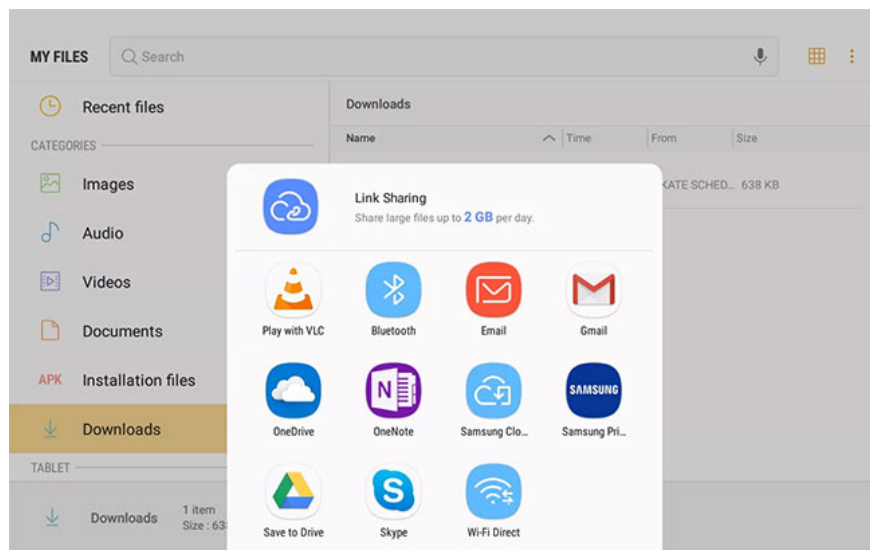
MY FILES

Search

Recent files

CATEGORIES

Images

Audio

Videos

Documents

APK Installation files

Downloads

TABLET

Downloads 1 item Size : 63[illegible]

Downloads

| Name | Time | From | Size |
|---|---|---|---|
| | | KATE SCHED... | 638 KB |

Link Sharing
Share large files up to 2 GB per day.

Play with VLC
Bluetooth
Email
Gmail
OneDrive
OneNote
Samsung Clo...
Samsung Pri...
Save to Drive
Skype
Wi-Fi Direct

N

SAMSUNG